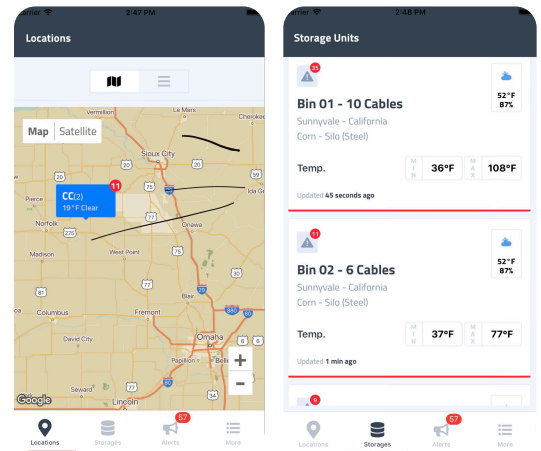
arrier 2:47 PM

Locations

Map | Satellite

Sioux City

CC(2) 11
19°F Clear

Pierce
Norfolk
Madison
West Point
Onawa
Ida Gr
Columbus
Fremont
David City
Omaha
Papillion
Seward
Lincoln
Google

75
275
20
30
29
680
80

+
−

Locations Storage 57 Alerts More

2:48 PM

Storage Units

35

52°F
87%

Bin 01 - 10 Cables
Sunnyvale - California
Corn - Silo (Steel)

Temp. MIN 36°F MAX 108°F

Updated 45 seconds ago

11

52°F
87%

Bin 02 - 6 Cables
Sunnyvale - California
Corn - Silo (Steel)

Temp. MIN 37°F MAX 77°F

Updated 1 min ago

9

Locations Storages 57 Alerts More